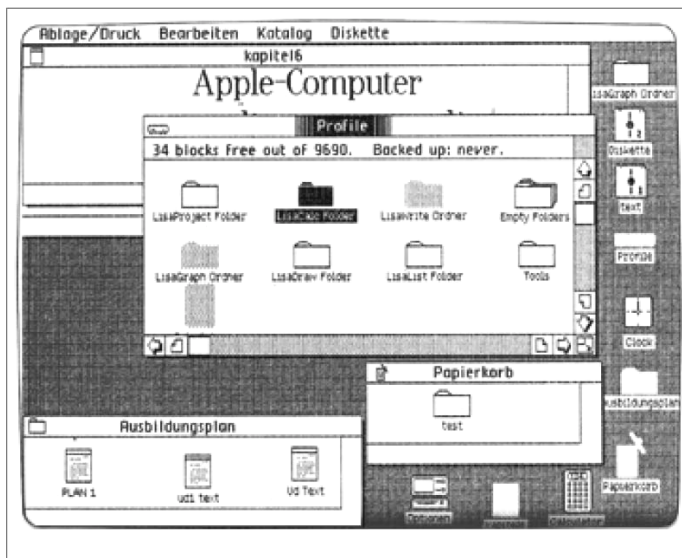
Ablage/Druck Bearbeiten Katalog Diskette

kapitel6

Apple-Computer

Profile

34 blocks free out of 9690. Backed up: never.

LisaProject Folder

LisaCalc Folder

LisaWrite Ordner

Empty Folders

LisaGraph Ordner

LisaDraw Folder

LisaList Folder

Tools

Papierkorb

test

Ausbildungsplan

PLAN 1

ud1 text

Ud Text

LisaGraph Ordner

Diskette

text

Profile

Clock

Ausbildungsplan

Papierkorb

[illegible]

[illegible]

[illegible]